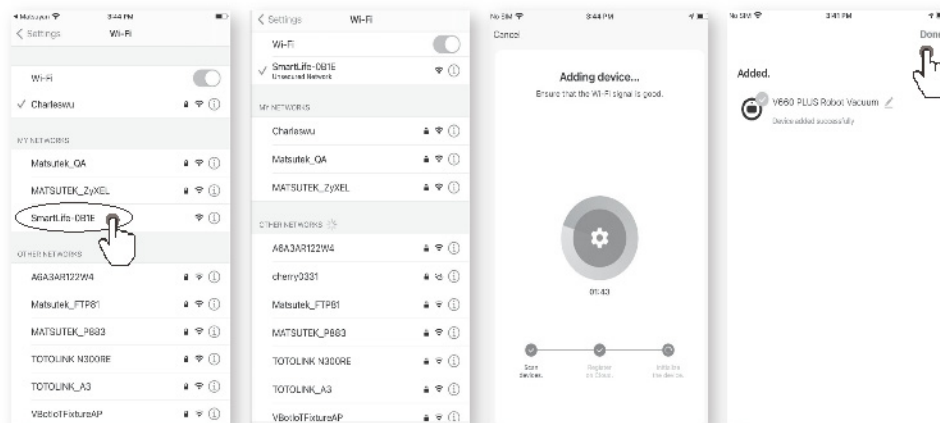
◂ Matsutek 3:44 PM
< Settings Wi-Fi

Wi-Fi
✓ Charleswu

MY NETWORKS
Matsutek_QA
MATSUTEK_ZyXEL
SmartLife-0B1E

OTHER NETWORKS
A6A3AR122W4
Matsutek_FTP81
MATSUTEK_P883
TOTOLINK N300RE
TOTOLINK_A3
VBotIoTFixtureAP

< Settings Wi-Fi
Wi-Fi
✓ SmartLife-0B1E
Unsecured Network

MY NETWORKS
Charleswu
Matsutek_QA
MATSUTEK_ZyXEL

OTHER NETWORKS
A6A3AR122W4
cherry0331
Matsutek_FTP81
MATSUTEK_P883
TOTOLINK N300RE
TOTOLINK_A3
VBotIoTFixtureAP

No SIM 3:44 PM
Cancel

Adding device...
Ensure that the Wi-Fi signal is good.

01:43

Scan devices. Register in Cloud. Initialize the device.

No SIM 3:41 PM
Done

Added.
V660 PLUS Robot Vacuum
Device added successfully